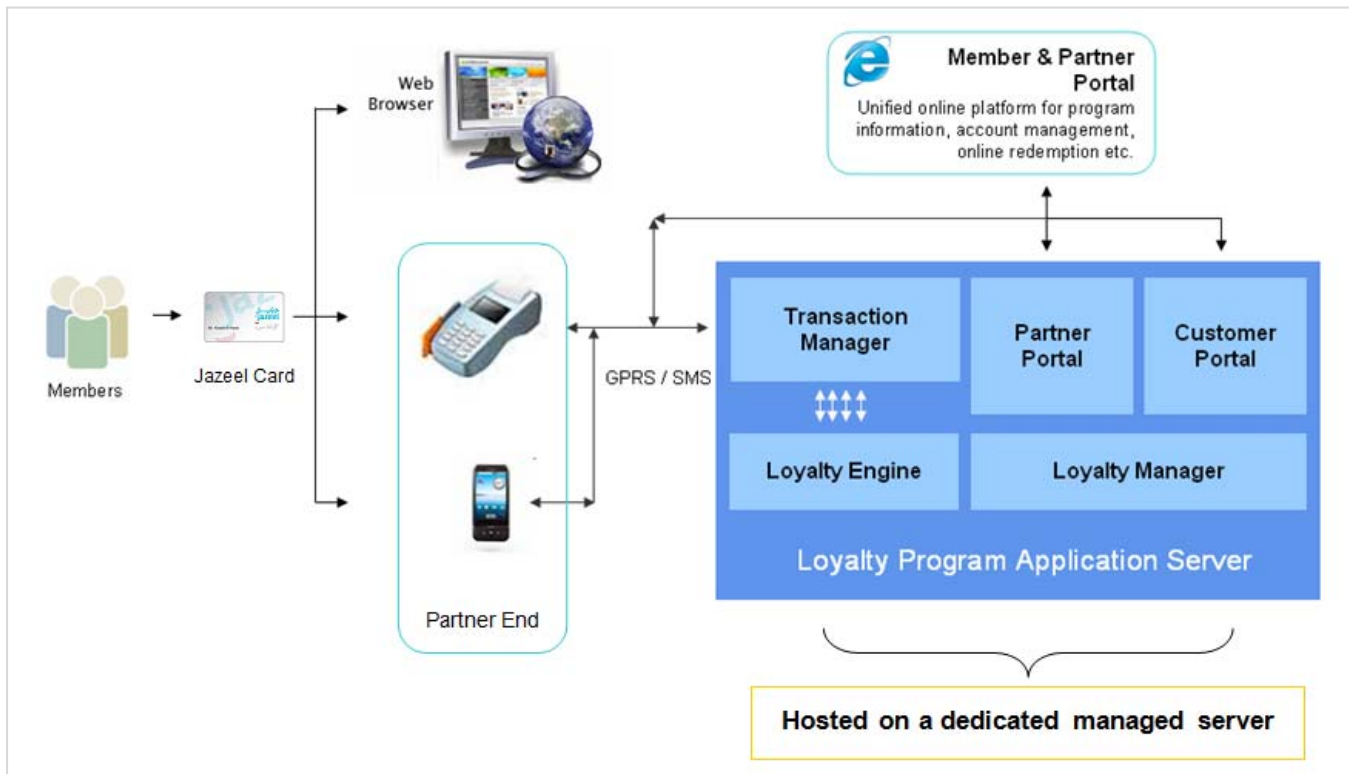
Web Browser

Member & Partner Portal
Unified online platform for program information, account management, online redemption etc.

Members

Jazeel Card

GPRS / SMS

Partner End

Transaction Manager

Partner Portal

Customer Portal

Loyalty Engine

Loyalty Manager

Loyalty Program Application Server

Hosted on a dedicated managed server